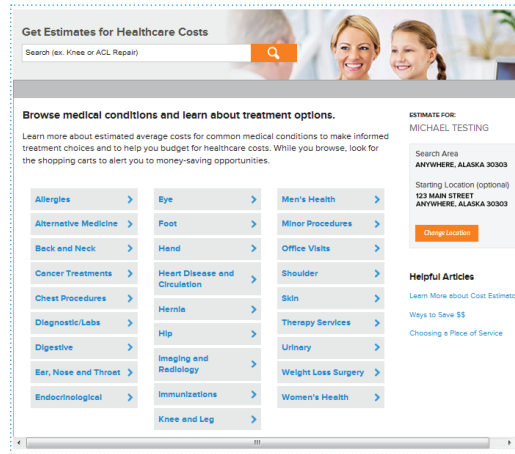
Get Estimates for Healthcare Costs

Search (ex. Knee or ACL Repair)

Browse medical conditions and learn about treatment options.

Learn more about estimated average costs for common medical conditions to make informed treatment choices and to help you budget for healthcare costs. While you browse, look for the shopping carts to alert you to money-saving opportunities.

Allergies
Alternative Medicine
Back and Neck
Cancer Treatments
Chest Procedures
Diagnostic/Labs
Digestive
Ear, Nose and Throat
Endocrinological

Eye
Foot
Hand
Heart Disease and Circulation
Hernia
Hip
Imaging and Radiology
Immunizations
Knee and Leg

Men's Health
Minor Procedures
Office Visits
Shoulder
Skin
Therapy Services
Urinary
Weight Loss Surgery
Women's Health

ESTIMATE FOR:
MICHAEL TESTING

Search Area
ANYWHERE, ALASKA 30303

Starting Location (optional)
123 MAIN STREET
ANYWHERE, ALASKA 30303

Change Location

Helpful Articles

Learn More about Cost Estimat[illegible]

Ways to Save $$

Choosing a Place of Service